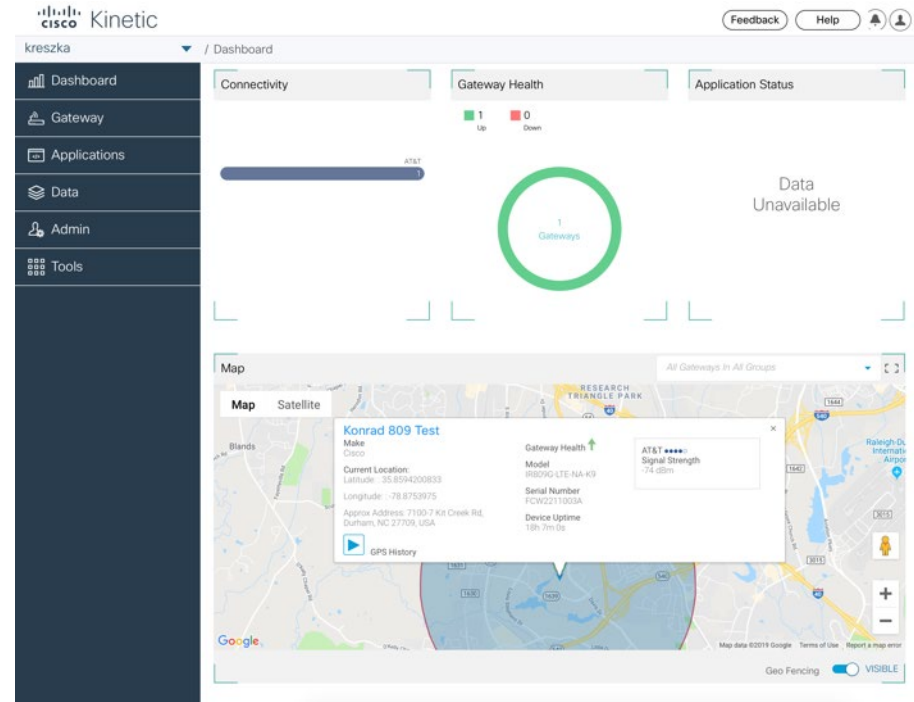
cisco Kinetic

Feedback Help

kreszka / Dashboard

Dashboard
Gateway
Applications
Data
Admin
Tools

Connectivity

AT&T
1

Gateway Health

1 Up
0 Down

1 Gateways

Application Status

Data Unavailable

Map

All Gateways In All Groups

Map Satellite

RESEARCH TRIANGLE PARK

Blands

Raleigh-Du Internatio Airpo

Konrad 809 Test
Make
Cisco
Current Location:
Latitude : 35.8594200833
Longitude : -78.8753975
Approx Address: 7100-7 Kit Creek Rd, Durham, NC 27709, USA
GPS History

Gateway Health
Model
IR809G-LTE-NA-K9
Serial Number
FCW2211003A
Device Uptime
18h 7m 0s

AT&T
Signal Strength
-74 dBm

Google

Map data ©2019 Google Terms of Use Report a map error

Geo Fencing VISIBLE